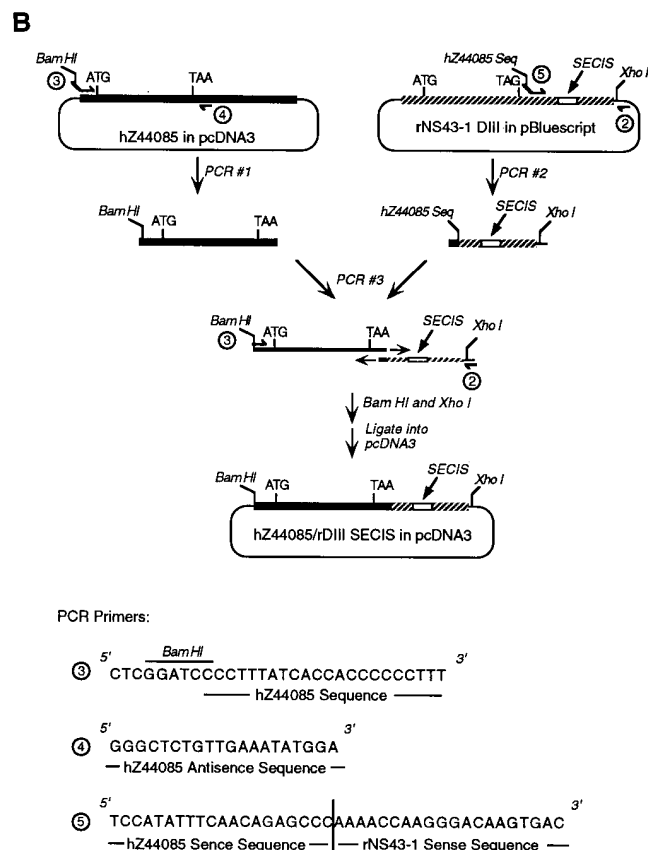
B

Bam HI
③
ATG
TAA
④
hZ44085 in pcDNA3

hZ44085 Seq
⑤
ATG
TAG
SECIS
Xho I
rNS43-1 DIII in pBluescript
②

PCR #1
PCR #2

Bam HI
ATG
TAA

hZ44085 Seq
SECIS
Xho I

PCR #3

Bam HI
③
ATG
TAA
SECIS
Xho I
②

Bam HI and Xho I
Ligate into pcDNA3

Bam HI
ATG
TAA
SECIS
Xho I
hZ44085/rDIII SECIS in pcDNA3

PCR Primers:

③ 5' CTCGGATCCCCTTTATCACCACCCCCCTTT 3'
Bam HI
— hZ44085 Sequence —

④ 5' GGGCTCTGTTGAAATATGGA 3'
— hZ44085 Antisence Sequence —

⑤ 5' TCCATATTTCAACAGAGCCCAAAACCAAGGGACAAGTGAC 3'
— hZ44085 Sence Sequence — | — rNS43-1 Sense Sequence —